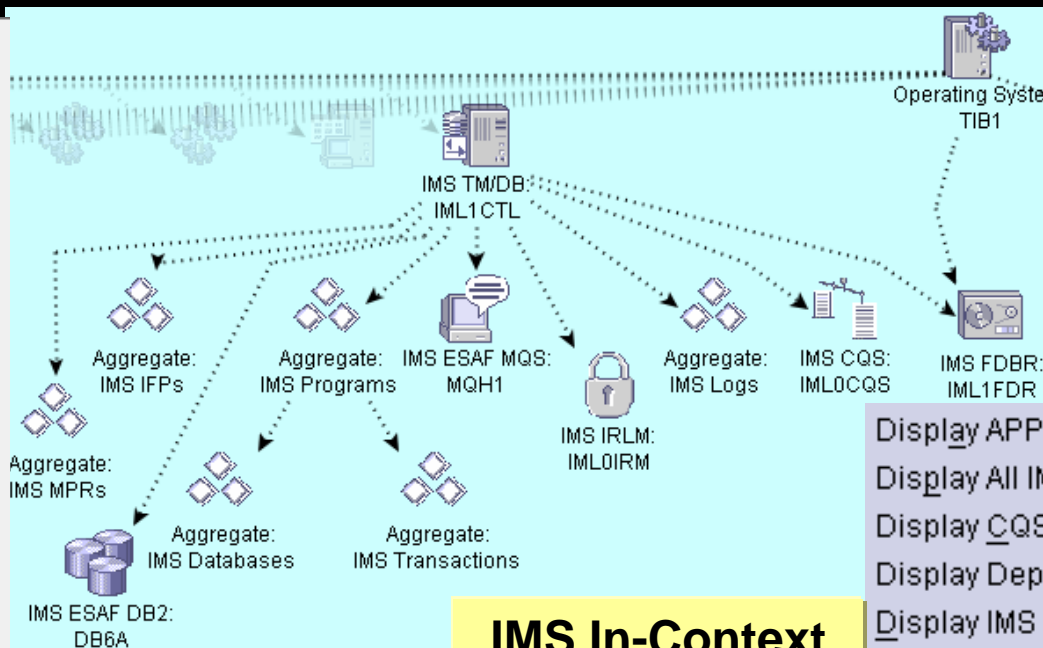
Operating Syste
TIB1

IMS TM/DB:
IML1CTL

Aggregate:
IMS IFPs

Aggregate:
IMS Programs

IMS ESAF MQS:
MQH1

Aggregate:
IMS Logs

IMS CQS:
IML0CQS

IMS FDBR:
IML1FDR

IMS IRLM:
IML0IRM

Aggregate:
IMS MPRs

Aggregate:
IMS Databases

Aggregate:
IMS Transactions

IMS ESAF DB2:
DB6A

IMS In-Context

Display APP
Display All IN
Display CQS
Display Dep
Display IMS